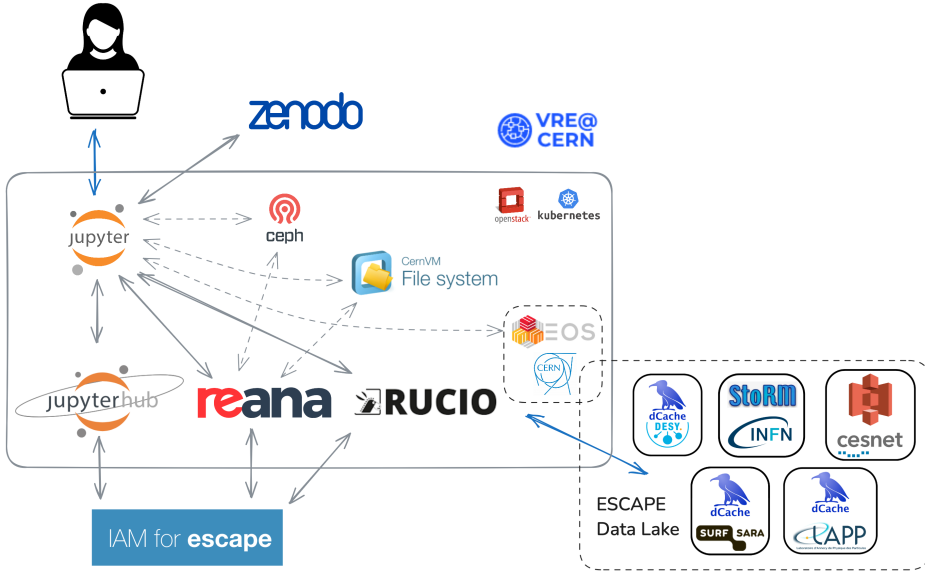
zenodo

VRE@ CERN

openstack kubernetes

jupyter

ceph

CernVM File system

EOS

CERN

jupyterhub

reana

RUCIO

dCache DESY.

StoRM INFN

cesnet

ESCAPE Data Lake

dCache SURF SARA

dCache LAPP

IAM for escape